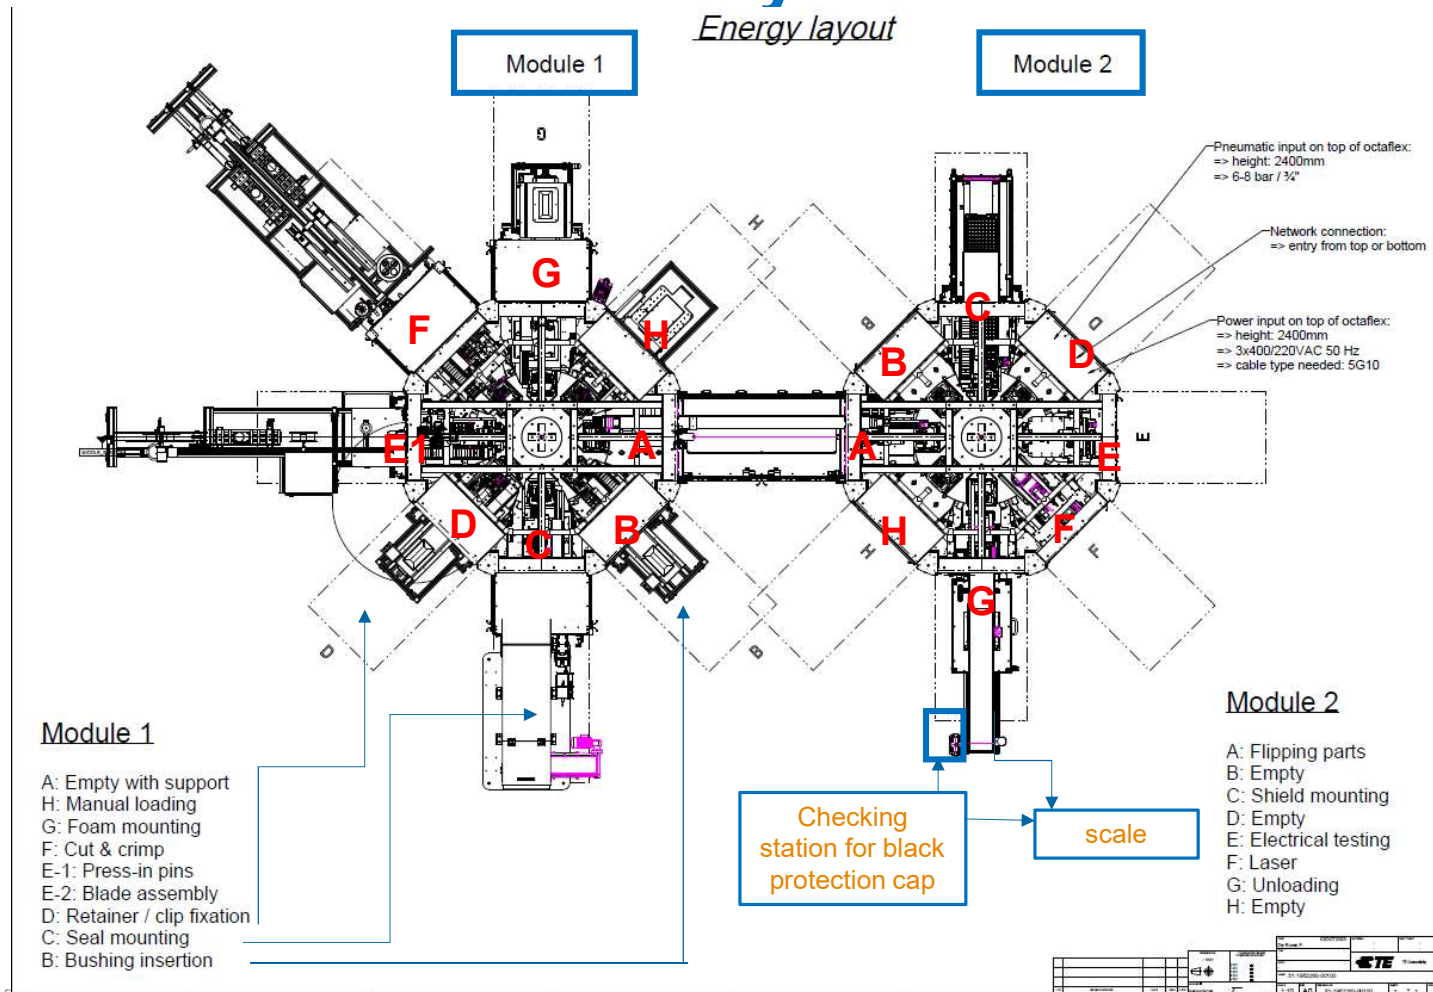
Energy layout

Module 1

Module 2

Pneumatic input on top of octaflex:
=> height: 2400mm
=> 6-8 bar / ¾"

Network connection:
=> entry from top or bottom

Power input on top of octaflex:
=> height: 2400mm
=> 3x400/220VAC 50 Hz
=> cable type needed: 5G10

G
F
H
E1
A
D
C
B

C
B
D
A
E
H
F
G

Module 1

A: Empty with support
H: Manual loading
G: Foam mounting
F: Cut & crimp
E-1: Press-in pins
E-2: Blade assembly
D: Retainer / clip fixation
C: Seal mounting
B: Bushing insertion

Checking station for black protection cap

scale

Module 2

A: Flipping parts
B: Empty
C: Shield mounting
D: Empty
E: Electrical testing
F: Laser
G: Unloading
H: Empty

TE